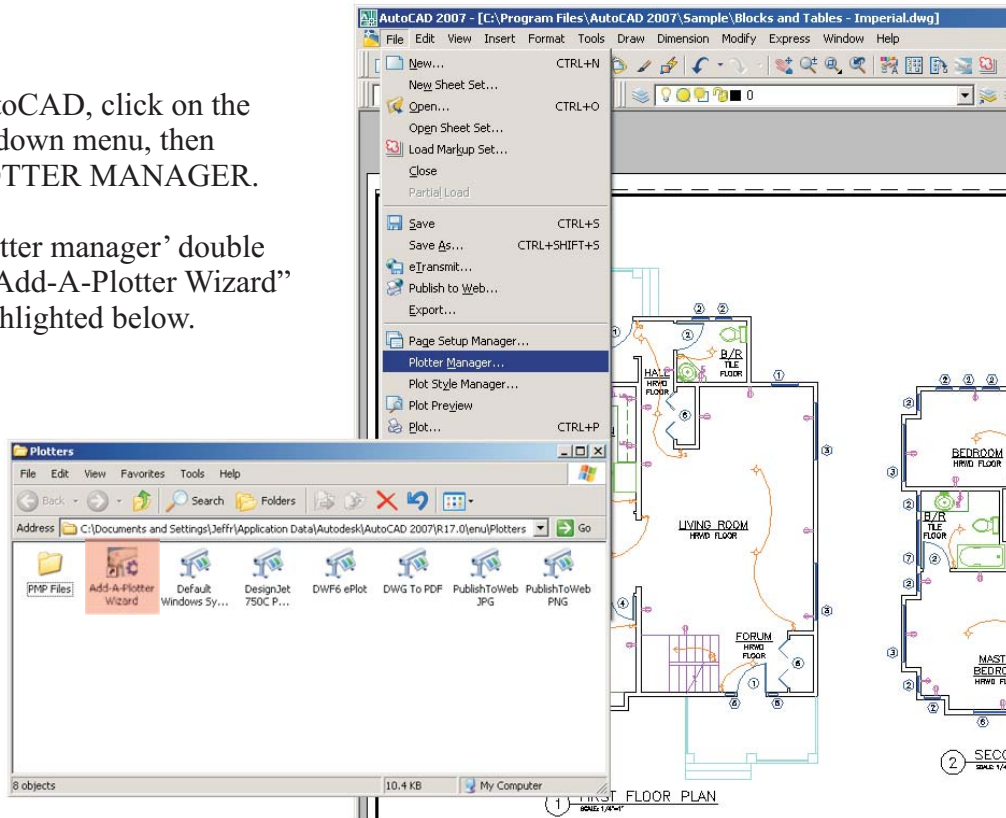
toCAD, click on the
down menu, then
TTER MANAGER.

tter manager' double
Add-A-Plotter Wizard"
hlighted below.

AutoCAD 2007 - [C:\Program Files\AutoCAD 2007\Sample\Blocks and Tables - Imperial.dwg]

File Edit View Insert Format Tools Draw Dimension Modify Express Window Help

New... CTRL+N
New Sheet Set...
Open... CTRL+O
Open Sheet Set...
Load Markup Set...
Close
Partial Load
Save CTRL+S
Save As... CTRL+SHIFT+S
eTransmit...
Publish to Web...
Export...
Page Setup Manager...
Plotter Manager...
Plot Style Manager...
Plot Preview
Plot... CTRL+P

0

B/R TILE FLOOR
HALL HRWD FLOOR
LIVING ROOM HRWD FLOOR
FORUM HRWD FLOOR
BEDROOM HRWD FLOOR
B/R TILE FLOOR
MAST BEDRO HRWD F
1 FIRST FLOOR PLAN SCALE: 1/4"=1'
2 SECO

Plotters
File Edit View Favorites Tools Help
Back Search Folders
Address C:\Documents and Settings\Jeffr\Application Data\Autodesk\AutoCAD 2007\R17.0\enu\Plotters Go
PMP Files
Add-A-Plotter Wizard
Default Windows Sy...
DesignJet 750C P...
DWF6 ePlot
DWG To PDF
PublishToWeb JPG
PublishToWeb PNG
8 objects
10.4 KB
My Computer